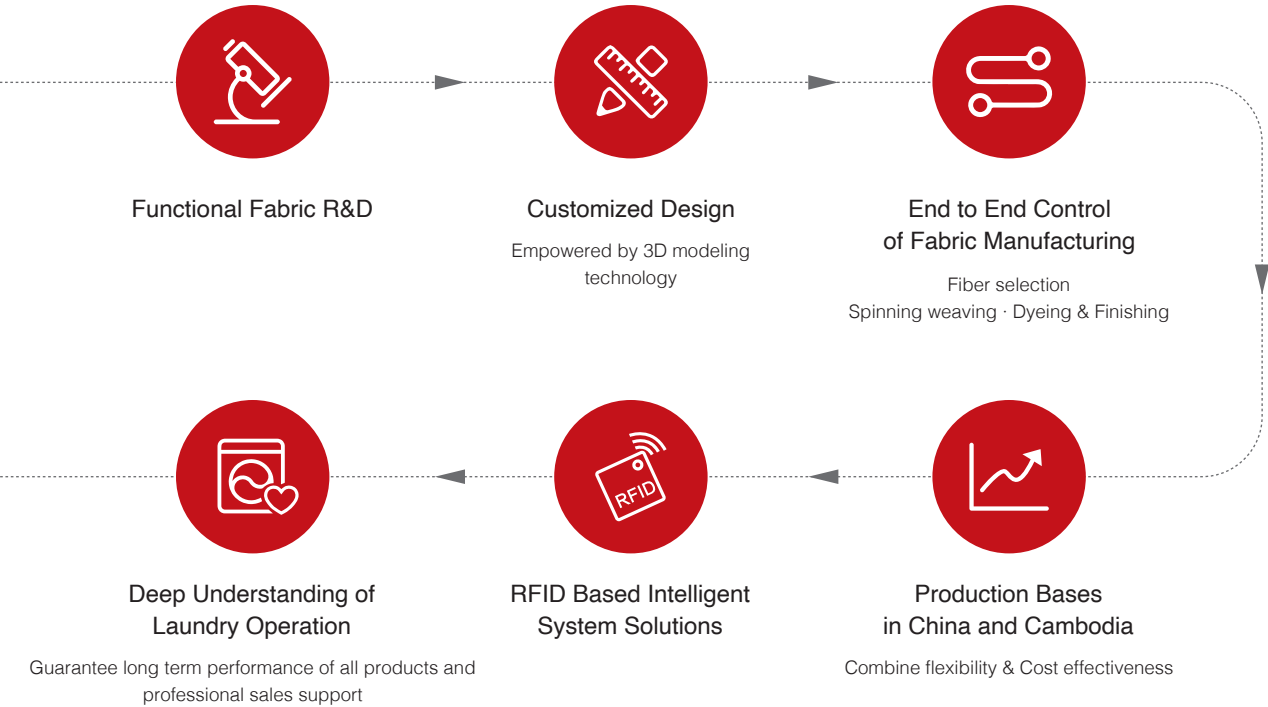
Functional Fabric R&D

Customized Design

Empowered by 3D modeling technology

End to End Control of Fabric Manufacturing

Fiber selection
Spinning weaving · Dyeing & Finishing

RFID

Deep Understanding of Laundry Operation

Guarantee long term performance of all products and professional sales support

RFID Based Intelligent System Solutions

Production Bases in China and Cambodia

Combine flexibility & Cost effectiveness